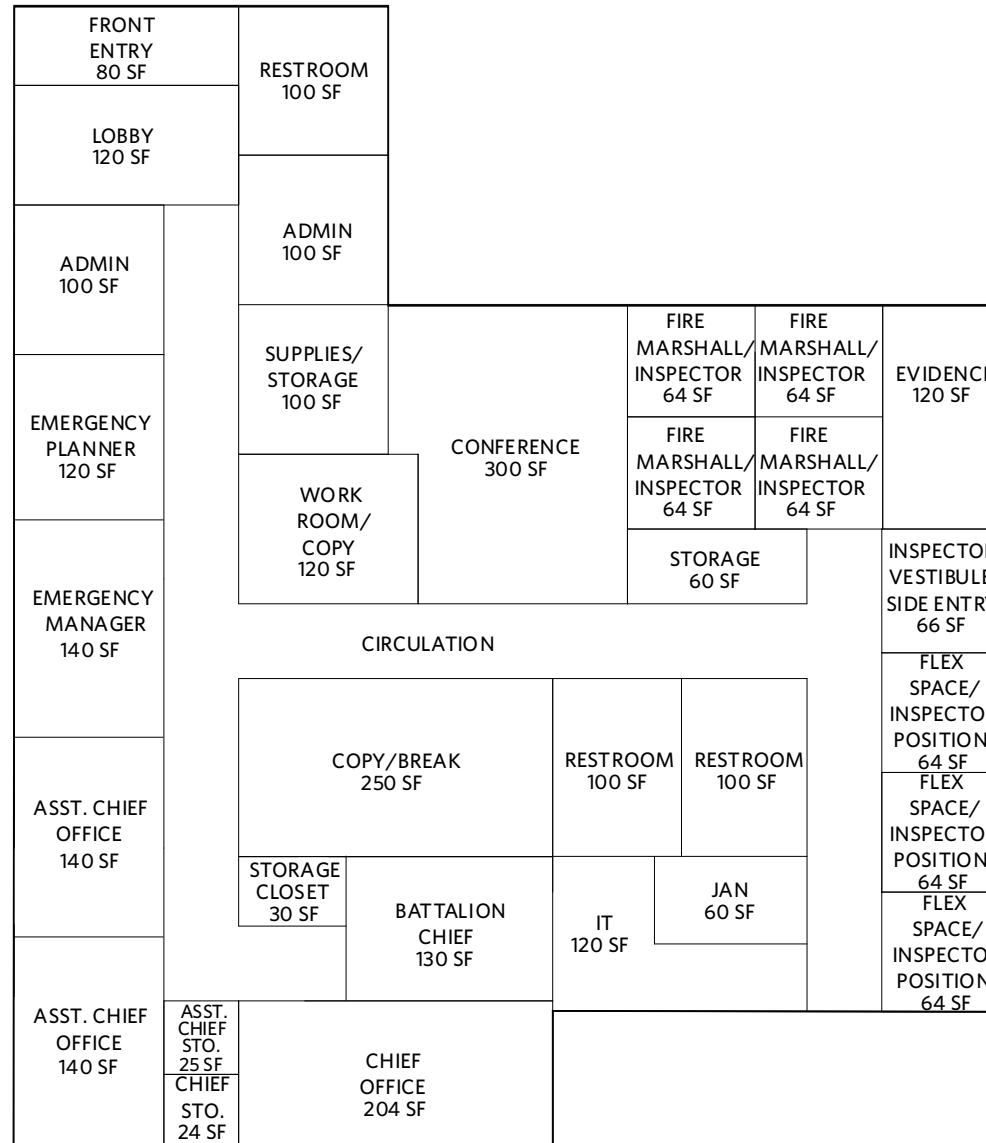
FRONT ENTRY 80 SF

RESTROOM 100 SF

LOBBY 120 SF

ADMIN 100 SF

ADMIN 100 SF

SUPPLIES/ STORAGE 100 SF

CONFERENCE 300 SF

FIRE MARSHALL/ INSPECTOR 64 SF

FIRE MARSHALL/ INSPECTOR 64 SF

EVIDENC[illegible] 120 SF

FIRE MARSHALL/ INSPECTOR 64 SF

FIRE MARSHALL/ INSPECTOR 64 SF

EMERGENCY PLANNER 120 SF

WORK ROOM/ COPY 120 SF

STORAGE 60 SF

INSPECTO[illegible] VESTIBULE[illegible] SIDE ENTR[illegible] 66 SF

EMERGENCY MANAGER 140 SF

CIRCULATION

FLEX SPACE/ INSPECTO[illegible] POSITION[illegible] 64 SF

COPY/BREAK 250 SF

RESTROOM 100 SF

RESTROOM 100 SF

FLEX SPACE/ INSPECTO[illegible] POSITION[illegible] 64 SF

ASST. CHIEF OFFICE 140 SF

STORAGE CLOSET 30 SF

BATTALION CHIEF 130 SF

IT 120 SF

JAN 60 SF

FLEX SPACE/ INSPECTO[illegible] POSITION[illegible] 64 SF

ASST. CHIEF OFFICE 140 SF

ASST. CHIEF STO. 25 SF

CHIEF STO. 24 SF

CHIEF OFFICE 204 SF